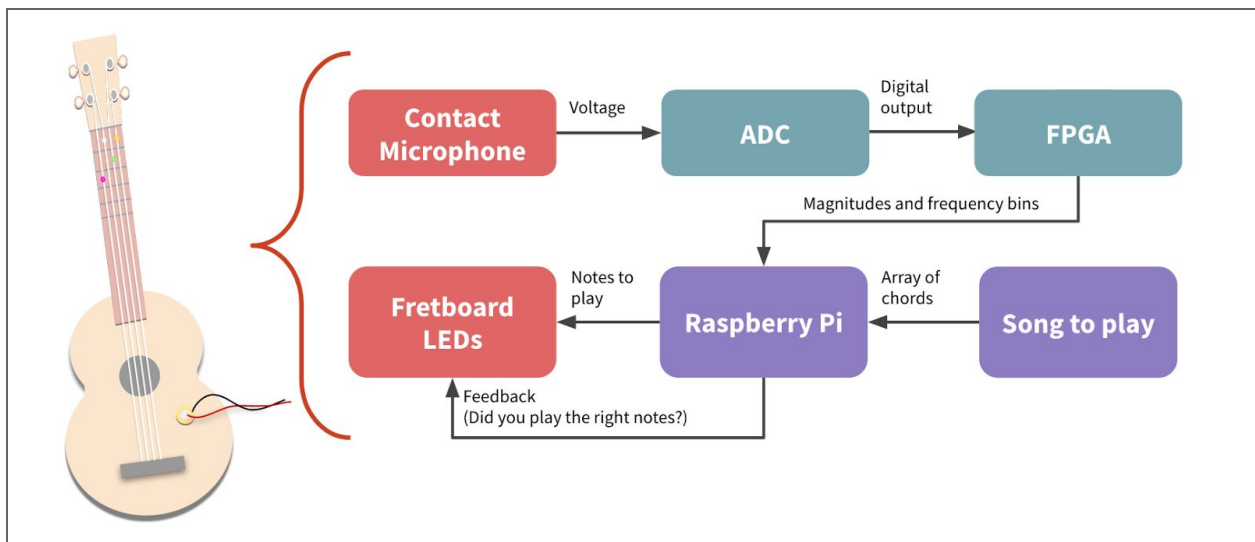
Contact Microphone

Voltage

ADC

Digital output

FPGA

Magnitudes and frequency bins

Fretboard LEDs

Notes to play

Raspberry Pi

Array of chords

Song to play

Feedback
(Did you play the right notes?)